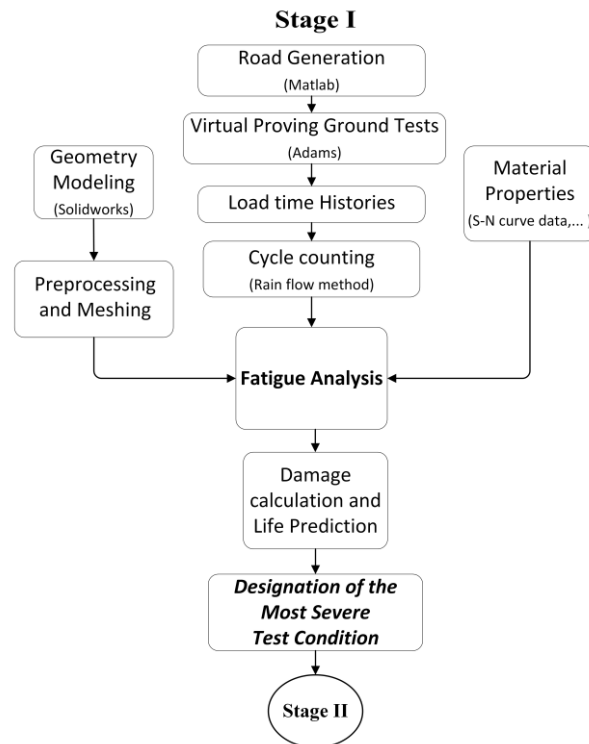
Stage I

Road Generation
(Matlab)

Virtual Proving Ground Tests
(Adams)

Geometry Modeling
(Solidworks)

Material Properties
(S-N curve data,... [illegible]

Load time Histories

Cycle counting
(Rain flow method)

Preprocessing and Meshing

Fatigue Analysis

Damage calculation and Life Prediction

Designation of the Most Severe Test Condition

Stage II